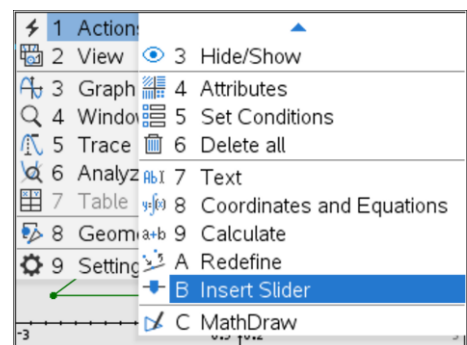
1 Actions
2 View
3 Graph
4 Window
5 Trace
6 Analyz
7 Table
8 Geom
9 Setting

3 Hide/Show
4 Attributes
5 Set Conditions
6 Delete all
7 Text
8 Coordinates and Equations
9 Calculate
A Redefine
B Insert Slider
C MathDraw

-3